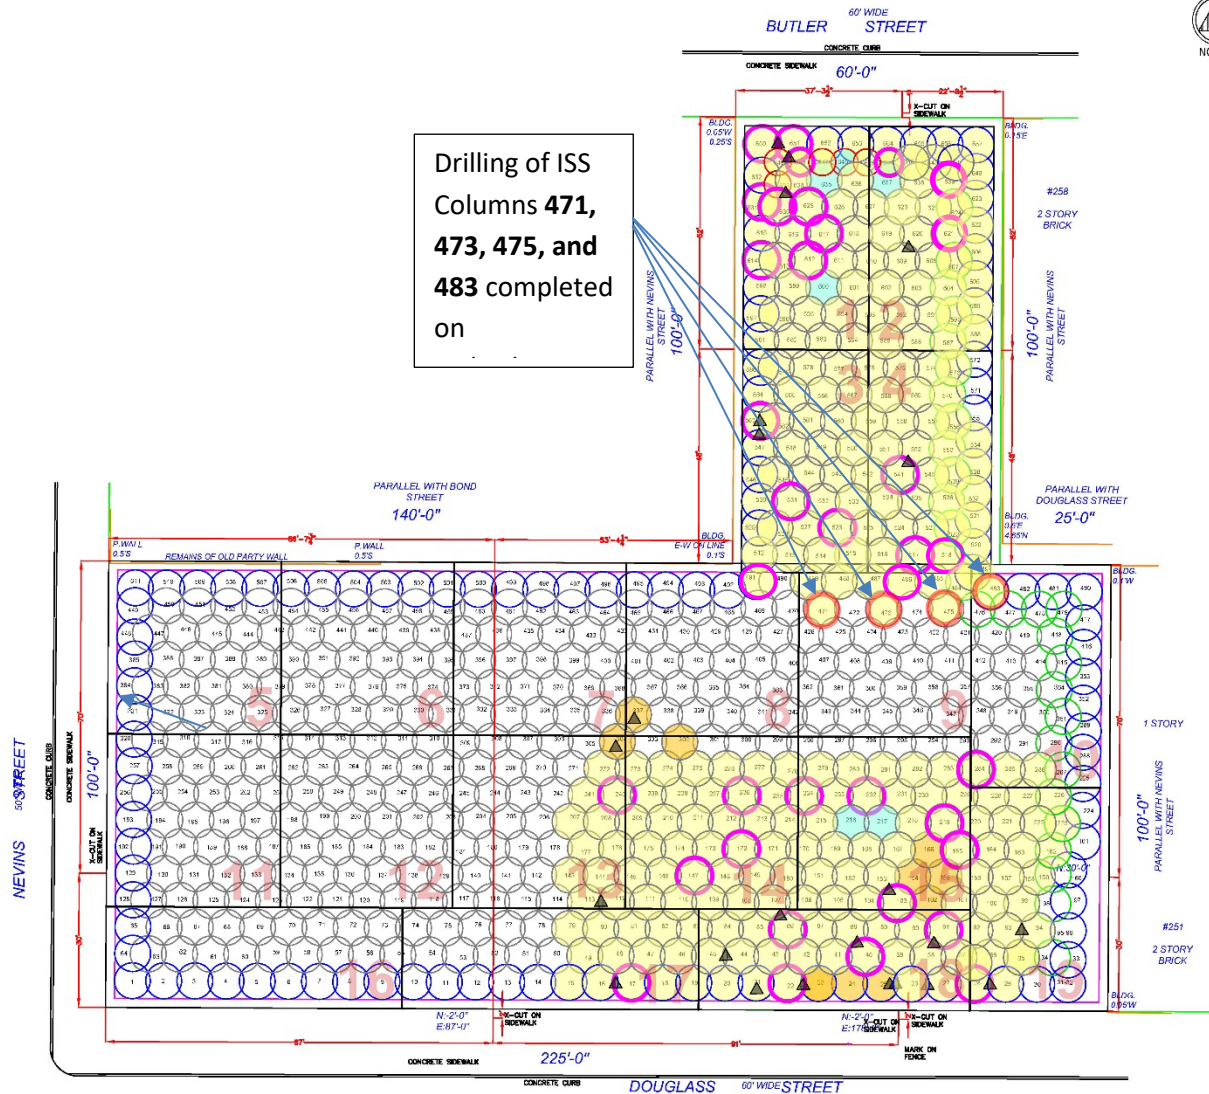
60' WIDE
BUTLER STREET
CONCRETE CURB
CONCRETE SIDEWALK
60'-0"
X-CUT ON SIDEWALK
BLDG. 0.65'W 0.25'S
BLDG. 0.15'E

Drilling of ISS Columns **471, 473, 475, and 483** completed on

PARALLEL WITH NEVINS STREET
100'-0"
#258
2 STORY BRICK
100'-0"
PARALLEL WITH NEVINS STREET

PARALLEL WITH BOND STREET
140'-0"
PARALLEL WITH DOUGLASS STREET
25'-0"
BLDG. 0.1'E 4.85'N
P. WALL 0.5'S
REMAINS OF OLD PARTY WALL
P. WALL 0.5'S
BLDG. E-W ON LINE 0.1'S
BLDG. 0.1'W

1 STORY
100'-0"
PARALLEL WITH NEVINS STREET
#251
2 STORY BRICK
BLDG. 0.05'W

NEVINS 50' STREET
CONCRETE CURB
CONCRETE SIDEWALK
100'-0"
X-CUT ON SIDEWALK

N:-2'-0" E:87'-0"
X-CUT ON SIDEWALK
N:-2'-0" E:17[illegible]
X-CUT ON SIDEWALK
X-CUT ON SIDEWALK
MARK ON FENCE
CONCRETE SIDEWALK
225'-0"
CONCRETE CURB
DOUGLASS 60' WIDE STREET